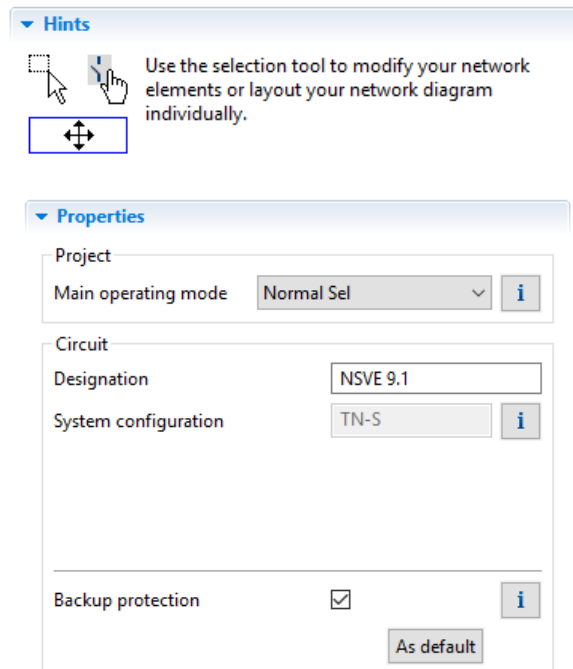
Hints

Use the selection tool to modify your network elements or layout your network diagram individually.

Properties

Project

Main operating mode Normal Sel i

Circuit

Designation NSVE 9.1

System configuration TN-S i

Backup protection i

As default